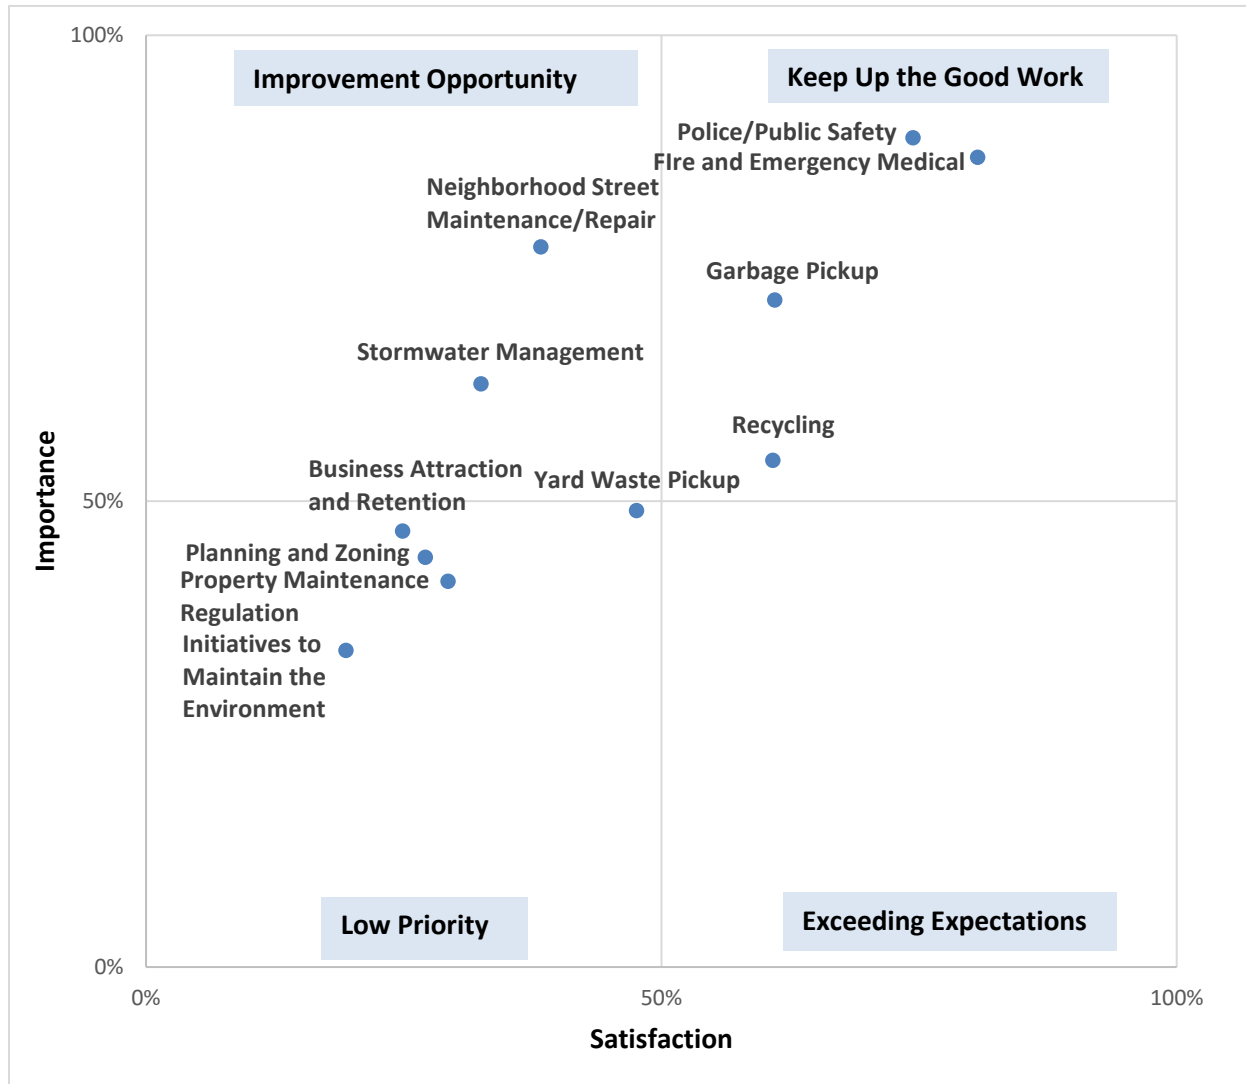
100%

Improvement Opportunity

Keep Up the Good Work

Police/Public Safety

FIre and Emergency Medical

Neighborhood Street Maintenance/Repair

Garbage Pickup

Stormwater Management

Recycling

Business Attraction and Retention

Yard Waste Pickup

50%

Importance

Planning and Zoning

Property Maintenance Regulation

Initiatives to Maintain the Environment

Low Priority

Exceeding Expectations

0%

0%

50%

100%

Satisfaction